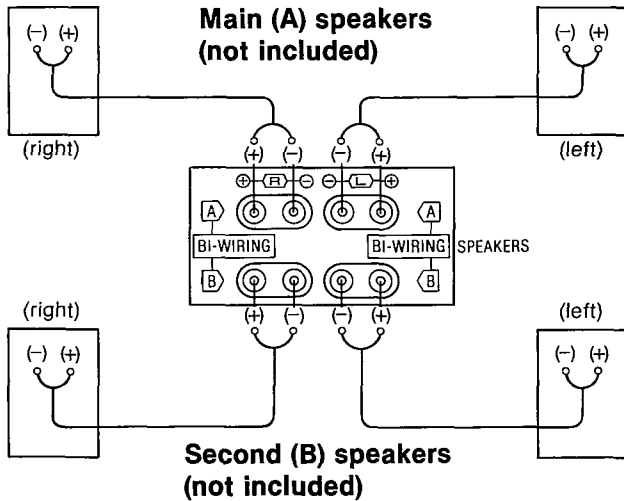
Main (A) speakers (not included)

(–) (+)

(right)

(–) (+)

(left)

(+) (–) (–) (+)

⊕ R ⊖ ⊖ L ⊕

A

A

BI-WIRING

BI-WIRING

SPEAKERS

B

B

(+) (–) (–) (+)

(right)

(–) (+)

(left)

(–) (+)

Second (B) speakers (not included)